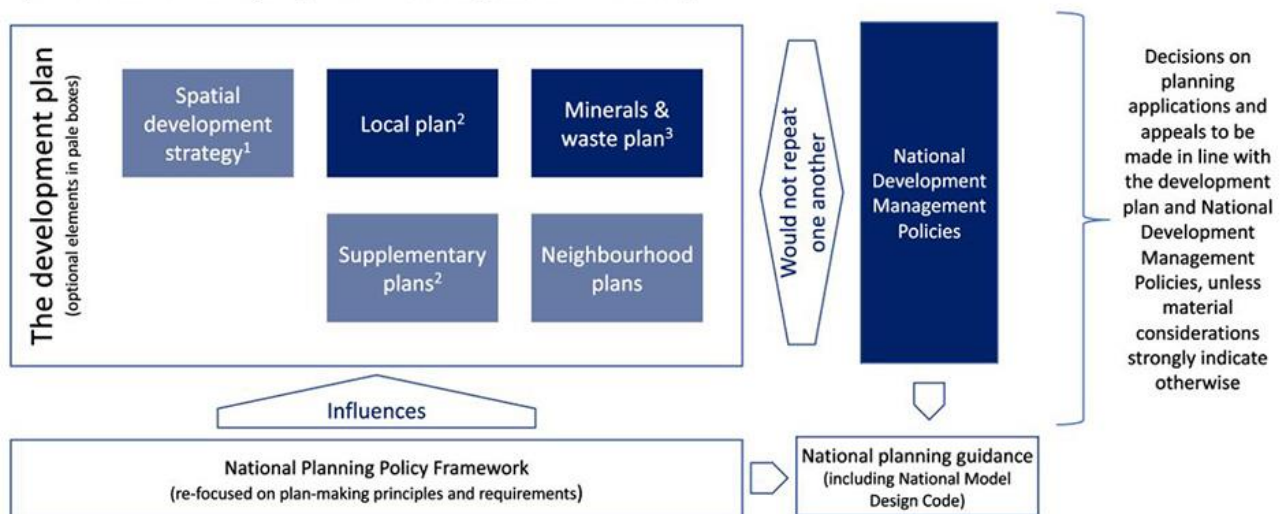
The development plan
(optional elements in pale boxes)

Spatial development strategy$^1$

Local plan$^2$

Minerals & waste plan$^3$

Supplementary plans$^2$

Neighbourhood plans

Would not repeat one another

National Development Management Policies

Decisions on planning applications and appeals to be made in line with the development plan and National Development Management Policies, unless material considerations strongly indicate otherwise

Influences

National Planning Policy Framework
(re-focused on plan-making principles and requirements)

National planning guidance
(including National Model Design Code)